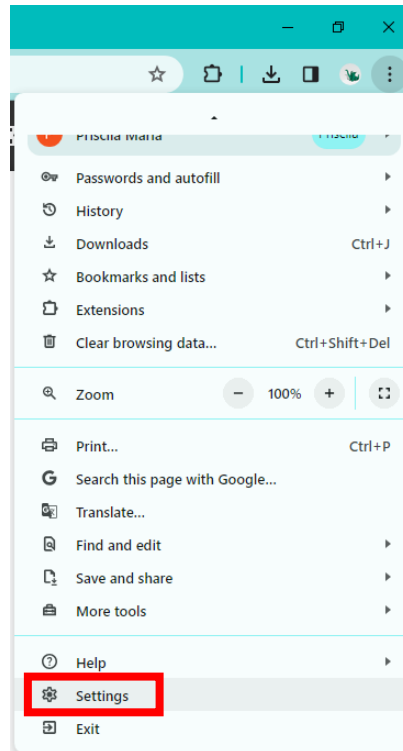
Priscila Maria
Priscila

Passwords and autofill
History
Downloads Ctrl+J
Bookmarks and lists
Extensions
Clear browsing data... Ctrl+Shift+Del

Zoom − 100% +

Print... Ctrl+P
Search this page with Google...
Translate...
Find and edit
Save and share
More tools

Help
Settings
Exit